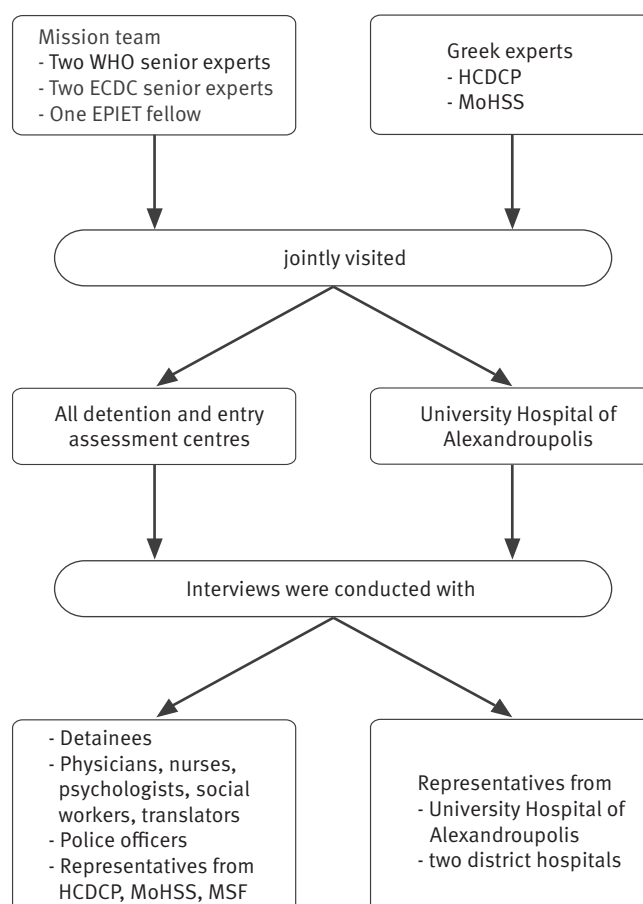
Mission team
- Two WHO senior experts
- Two ECDC senior experts
- One EPIET fellow

Greek experts
- HCDCP
- MoHSS

jointly visited

All detention and entry assessment centres

University Hospital of Alexandroupolis

Interviews were conducted with

- Detainees
- Physicians, nurses, psychologists, social workers, translators
- Police officers
- Representatives from HCDCP, MoHSS, MSF

Representatives from
- University Hospital of Alexandroupolis
- two district hospitals